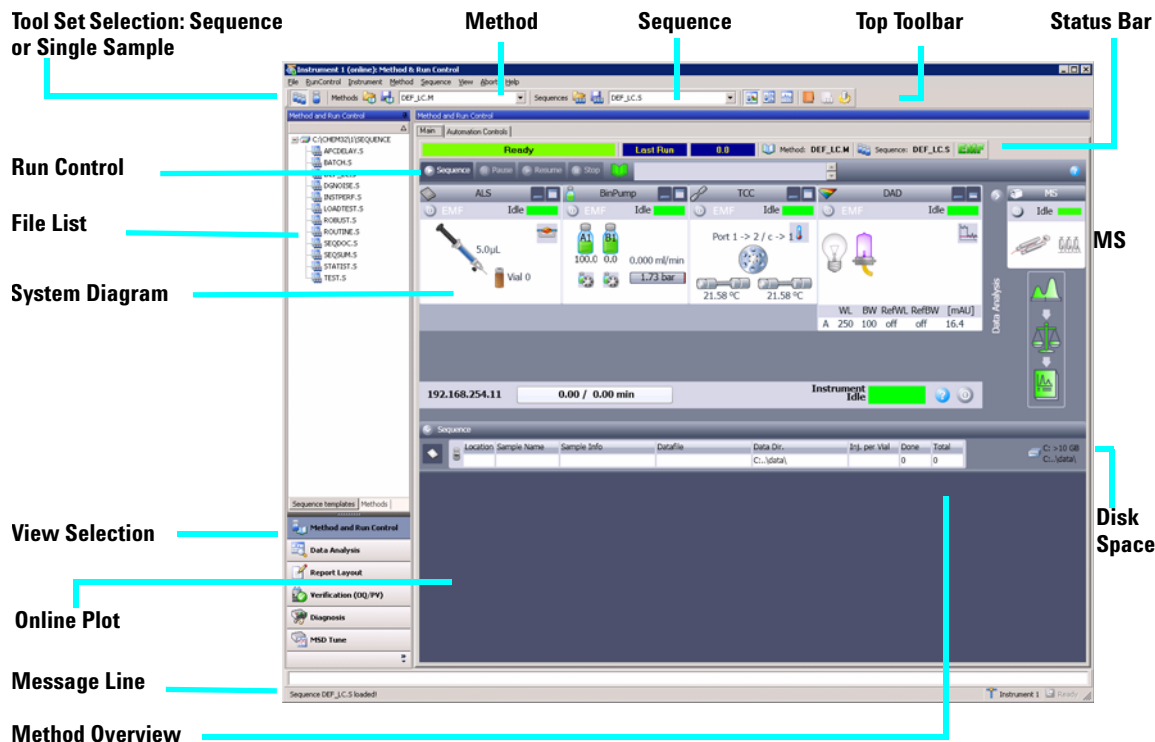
Tool Set Selection: Sequence or Single Sample

Method

Sequence

Top Toolbar

Status Bar

Instrument 1 (online): Method & Run Control

File RunControl Instrument Method Sequence View Abort Help

Methods DEF_LC.M Sequences DEF_LC.S

Method and Run Control

Method and Run Control

Main Automation Controls

Ready Last Run 0.0 Method: DEF_LC.M Sequence: DEF_LC.S

Sequence Pause Resume Stop

C:\CHEM32\1\SEQUENCE
APCDELAY.S
BATCH.S
DEF_LC.S
DGNOISE.S
INSTPERF.S
LOADTEST.S
ROBUST.S
ROUTINE.S
SEQDOC.S
SEQSUM.S
STATIST.S
TEST.S

Run Control

File List

System Diagram

ALS EMF Idle 5.0µL Vial 0

BinPump EMF Idle A1 B1 100.0 0.0 0.000 ml/min 1.73 bar

TCC EMF Idle Port 1 -> 2 / c -> 1 21.58 °C 21.58 °C

DAD EMF Idle

| | WL | BW | RefWL | RefBW | [mAU] |
|---|---|---|---|---|---|
| A | 250 | 100 | off | off | 16.4 |

MS Idle

Data Analysis

MS

192.168.254.11 0.00 / 0.00 min Instrument Idle

Sequence

| Location | Sample Name | Sample Info | Datafile | Data Dir. | Inj. per Vial | Done | Total |
|---|---|---|---|---|---|---|---|
| | | | | C:..\data\ | | 0 | 0 |

C: >10 GB C:..\data\

Sequence templates Methods

View Selection

Method and Run Control
Data Analysis
Report Layout
Verification (OQ/PV)
Diagnosis
MSD Tune

Online Plot

Disk Space

Message Line

Sequence DEF_LC.S loaded!

Instrument 1 Ready

Method Overview